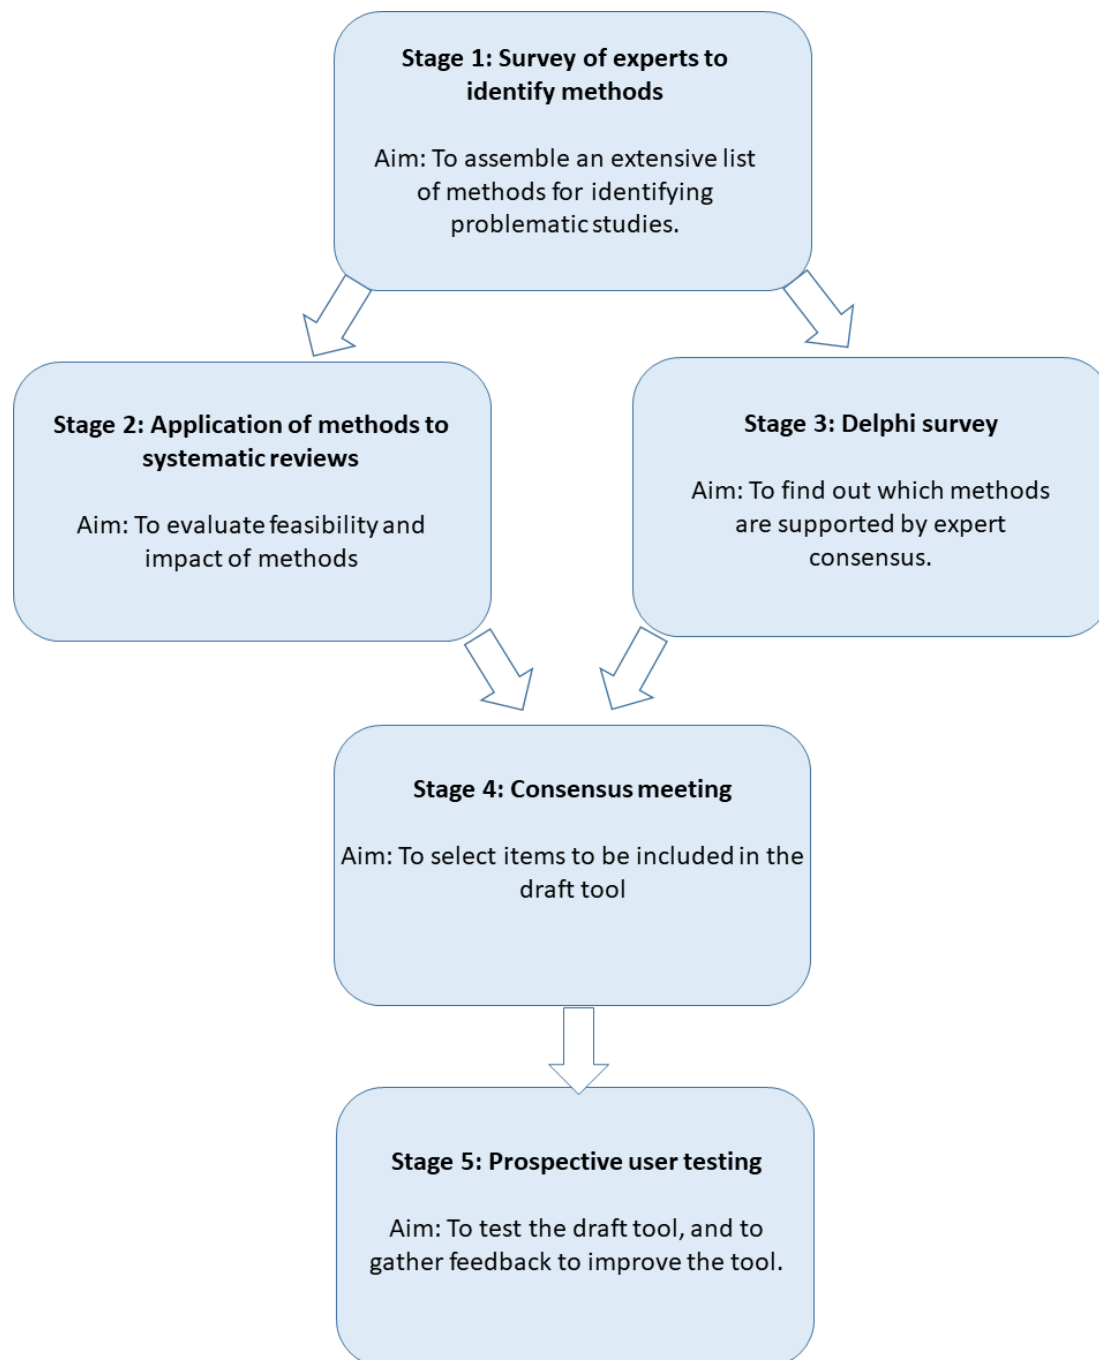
Stage 1: Survey of experts to identify methods

Aim: To assemble an extensive list of methods for identifying problematic studies.

Stage 2: Application of methods to systematic reviews

Aim: To evaluate feasibility and impact of methods

Stage 3: Delphi survey

Aim: To find out which methods are supported by expert consensus.

Stage 4: Consensus meeting

Aim: To select items to be included in the draft tool

Stage 5: Prospective user testing

Aim: To test the draft tool, and to gather feedback to improve the tool.